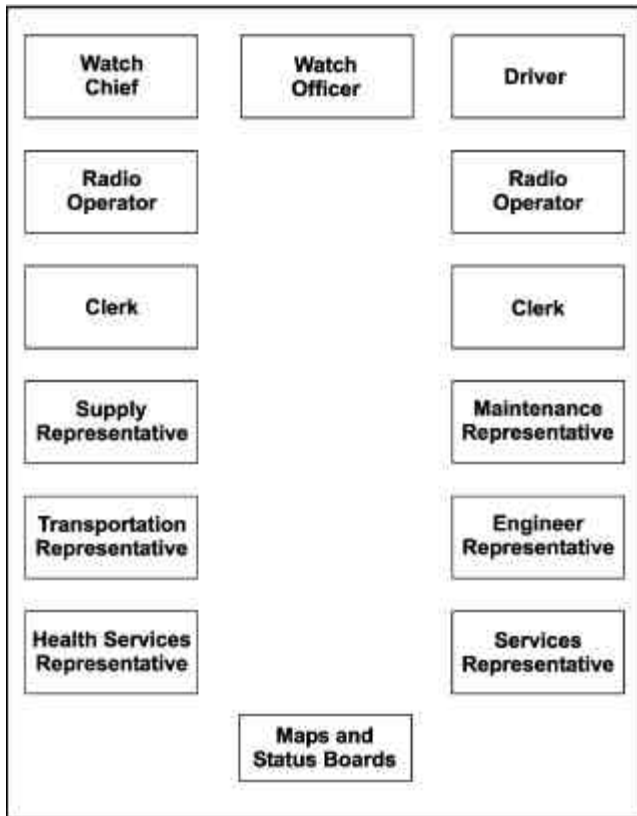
Watch Chief

Watch Officer

Driver

Radio Operator

Radio Operator

Clerk

Clerk

Supply Representative

Maintenance Representative

Transportation Representative

Engineer Representative

Health Services Representative

Services Representative

Maps and Status Boards